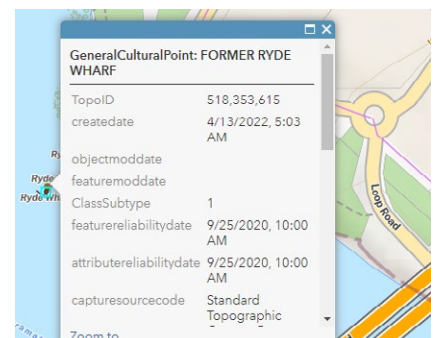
GeneralCulturalPoint: FORMER RYDE WHARF

| | |
|---|---|
| TopoID | 518,353,615 |
| createdate | 4/13/2022, 5:03 AM |
| objectmoddate | |
| featuremoddate | |
| ClassSubtype | 1 |
| featurereliabilitydate | 9/25/2020, 10:00 AM |
| attributereliabilitydate | 9/25/2020, 10:00 AM |
| capturesourcecode | Standard Topographic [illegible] |

Zoom to

Ry
Ryde
Ryde Wh

Loop Road